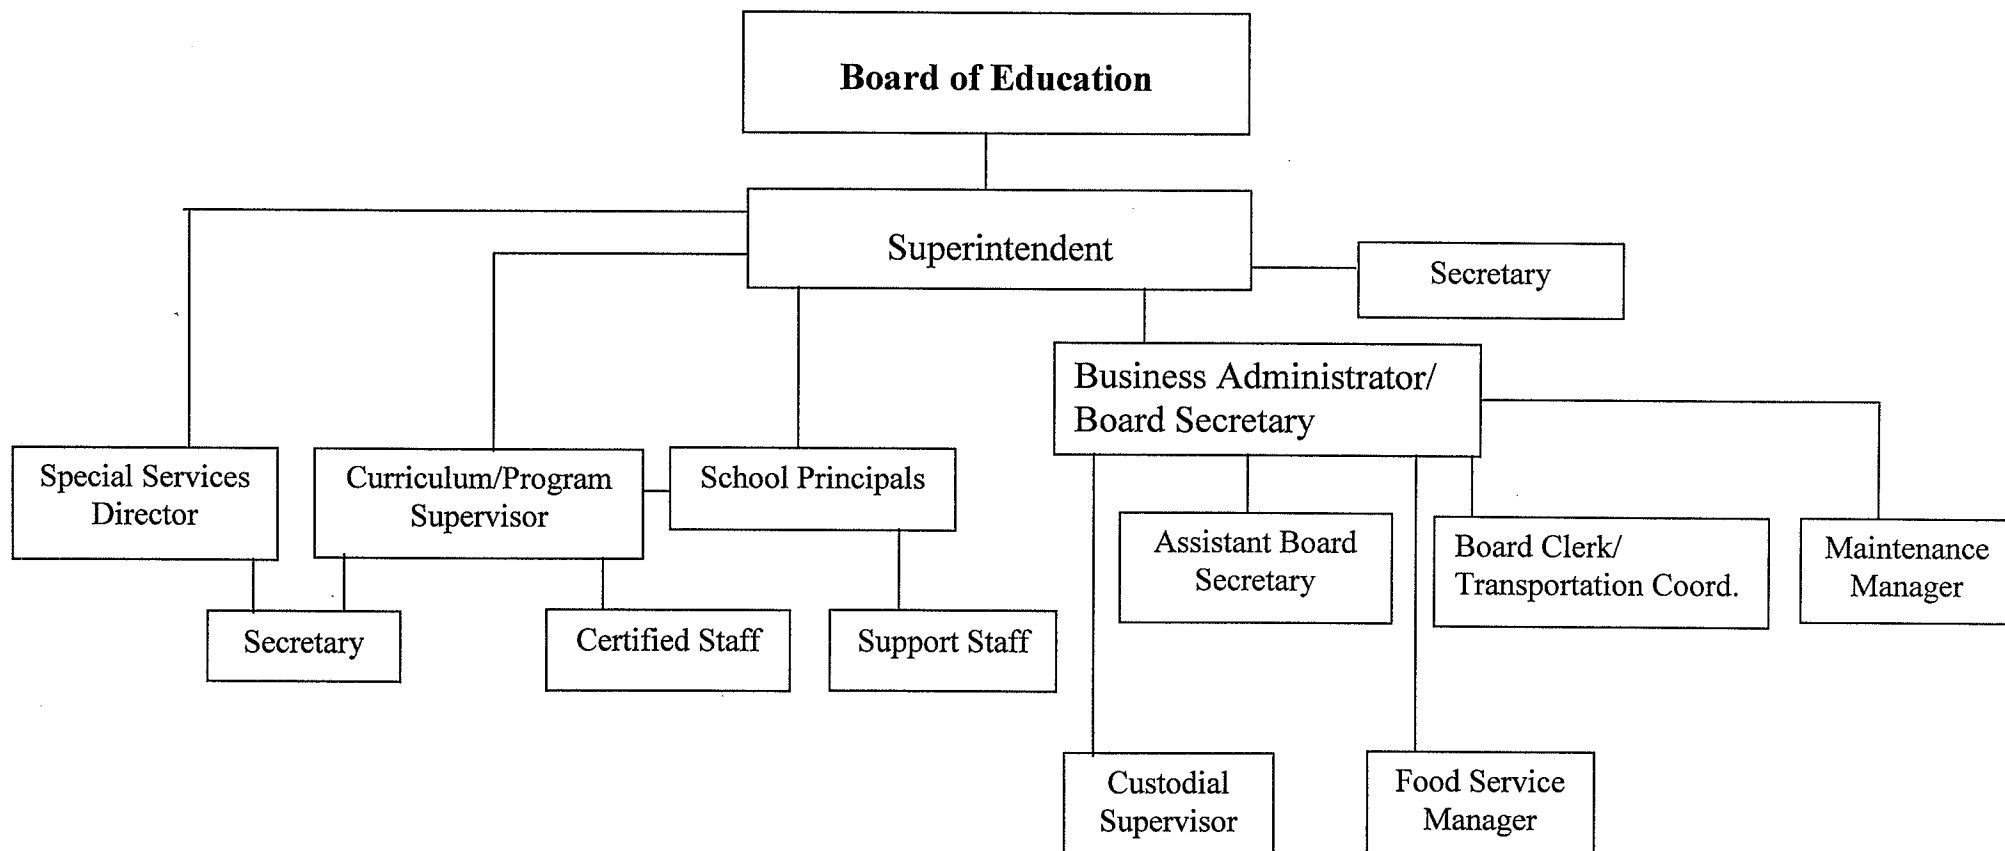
Board of Education

Superintendent

Secretary

Business Administrator/ Board Secretary

Special Services Director

Curriculum/Program Supervisor

School Principals

Assistant Board Secretary

Board Clerk/ Transportation Coord.

Maintenance Manager

Secretary

Certified Staff

Support Staff

Custodial Supervisor

Food Service Manager